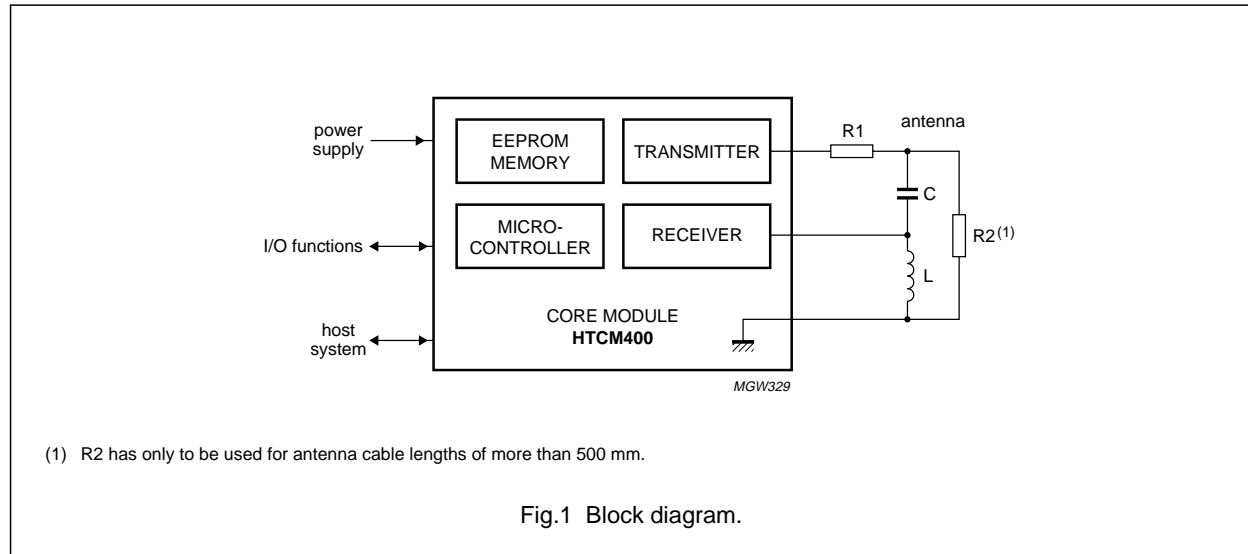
power supply

I/O functions

host system

EEPROM MEMORY

TRANSMITTER

MICRO-CONTROLLER

RECEIVER

CORE MODULE
**HTCM400**

R1

antenna

C

$R2^{(1)}$

L

MGW329

(1) R2 has only to be used for antenna cable lengths of more than 500 mm.

Fig.1 Block diagram.